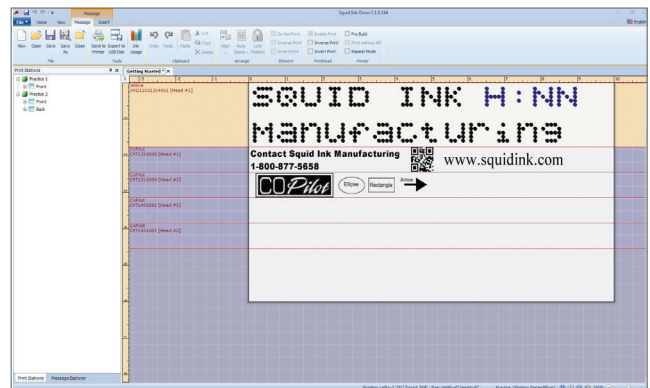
Message

Squid Ink Orion 1.1.0.144

File Home View Message Insert

English

New Open Save Save As Close Send to Printer Export to USB Disk Ink Usage Undo Redo Paste Cut Copy Delete Align Auto Space Lock Position Do Not Print Inverse Print Invert Print Enable Print Inverse Print Invert Print Pre Build Print without ack Repeat Mode

File Tools Clipboard Arrange Element Printhead Printer

Print Stations

Practice 1
Front
Practice 2
Front
Back

Getting Started*

InkJet
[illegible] [Head #1]

CoPilot
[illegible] [Head #1]

CoPilot
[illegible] [Head #2]

CoPilot
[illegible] [Head #1]

CoPilot
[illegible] [Head #2]

SQUID INK H:NN

Manufacturing

Contact Squid Ink Manufacturing
1-800-877-5658

www.squidink.com

CO Pilot

Ellipse

Rectangle

Arrow

Print Stations Message Explorer